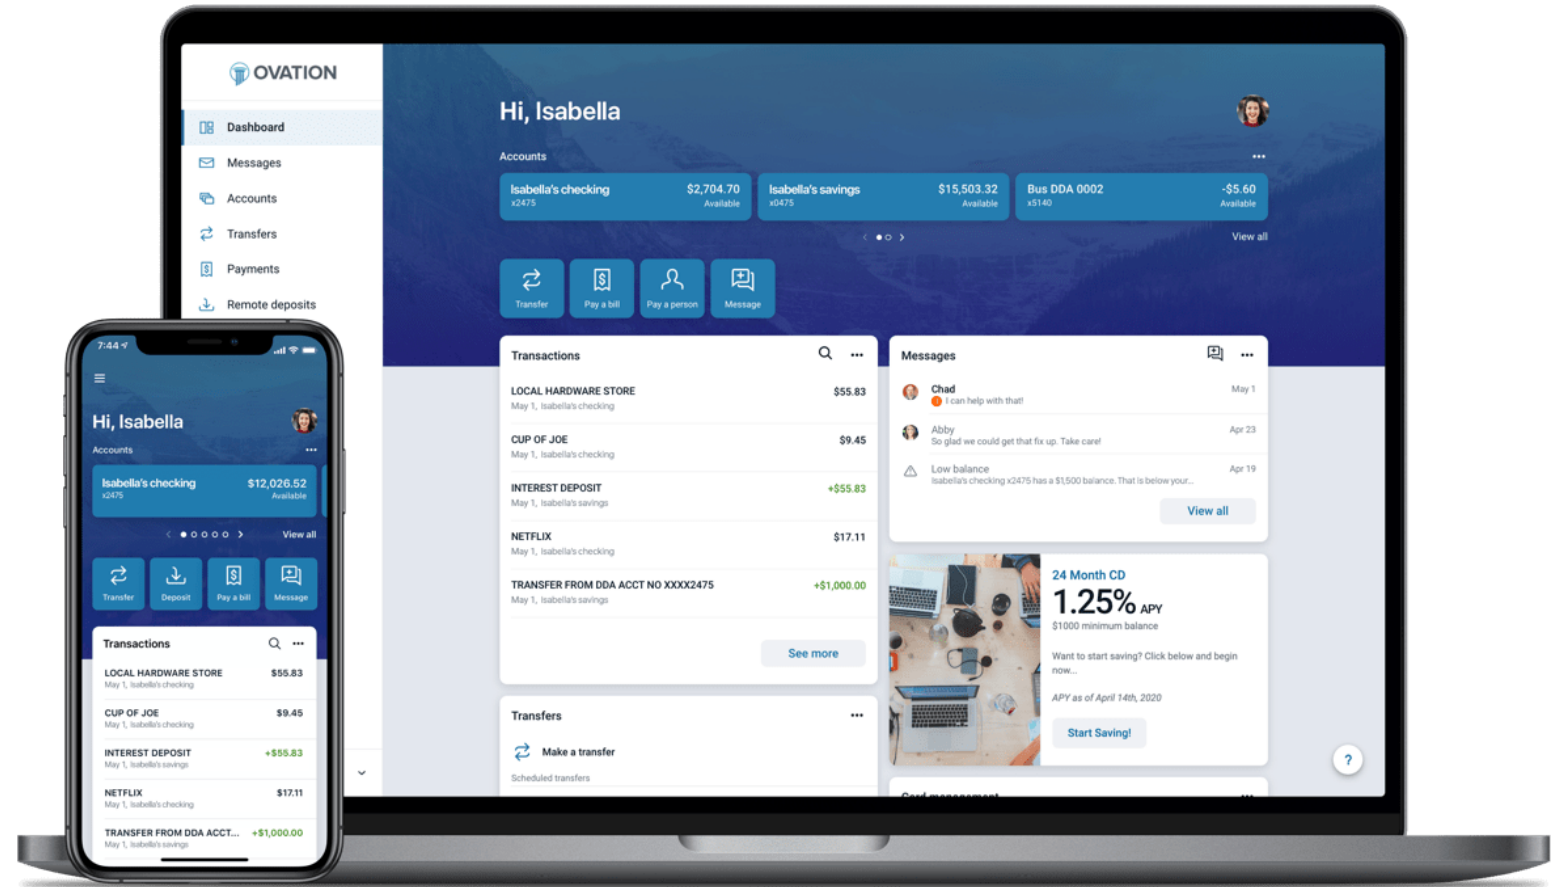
OVATION

Dashboard
Messages
Accounts
Transfers
Payments
Remote deposits

Hi, Isabella

Accounts

Isabella's checking x2475 $2,704.70 Available
Isabella's savings x0475 $15,503.32 Available
Bus DDA 0002 x5140 -$5.60 Available

View all

Transfer
Pay a bill
Pay a person
Message

Transactions

LOCAL HARDWARE STORE $55.83
May 1, Isabella's checking

CUP OF JOE $9.45
May 1, Isabella's checking

INTEREST DEPOSIT +$55.83
May 1, Isabella's savings

NETFLIX $17.11
May 1, Isabella's checking

TRANSFER FROM DDA ACCT NO XXXX2475 +$1,000.00
May 1, Isabella's savings

See more

Messages

Chad May 1
I can help with that!

Abby Apr 23
So glad we could get that fix up. Take care!

Low balance Apr 19
Isabella's checking x2475 has a $1,500 balance. That is below your...

View all

24 Month CD
1.25% APY
$1000 minimum balance

Want to start saving? Click below and begin now...

APY as of April 14th, 2020

Start Saving!

Transfers

Make a transfer

Scheduled transfers

Card management

?

7:44

Hi, Isabella

Accounts

Isabella's checking x2475 $12,026.52 Available

View all

Transfer
Deposit
Pay a bill
Message

Transactions

LOCAL HARDWARE STORE $55.83
May 1, Isabella's checking

CUP OF JOE $9.45
May 1, Isabella's checking

INTEREST DEPOSIT +$55.83
May 1, Isabella's savings

NETFLIX $17.11
May 1, Isabella's checking

TRANSFER FROM DDA ACCT... +$1,000.00
May 1, Isabella's savings